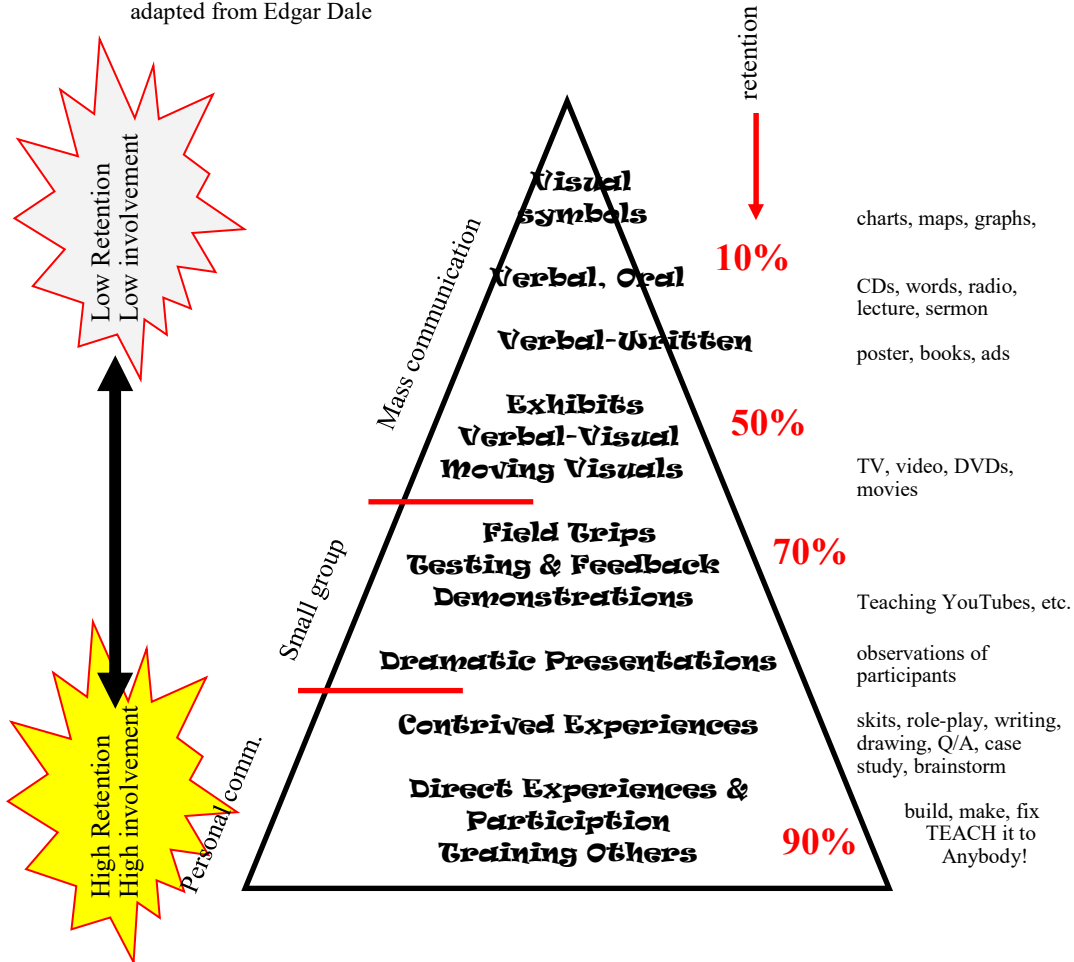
adapted from Edgar Dale

retention

Low Retention
Low involvement

Visual symbols

charts, maps, graphs,

10%

Verbal, Oral

CDs, words, radio, lecture, sermon

Mass communication

Verbal-Written

poster, books, ads

Exhibits
Verbal-Visual
Moving Visuals

50%

TV, video, DVDs, movies

Small group

Field Trips
Testing & Feedback
Demonstrations

70%

Teaching YouTubes, etc.

Dramatic Presentations

observations of participants

Contrived Experiences

skits, role-play, writing, drawing, Q/A, case study, brainstorm

High Retention
High involvement

Personal comm.

Direct Experiences &
Particiption
Training Others

90%

build, make, fix
TEACH it to
Anybody!